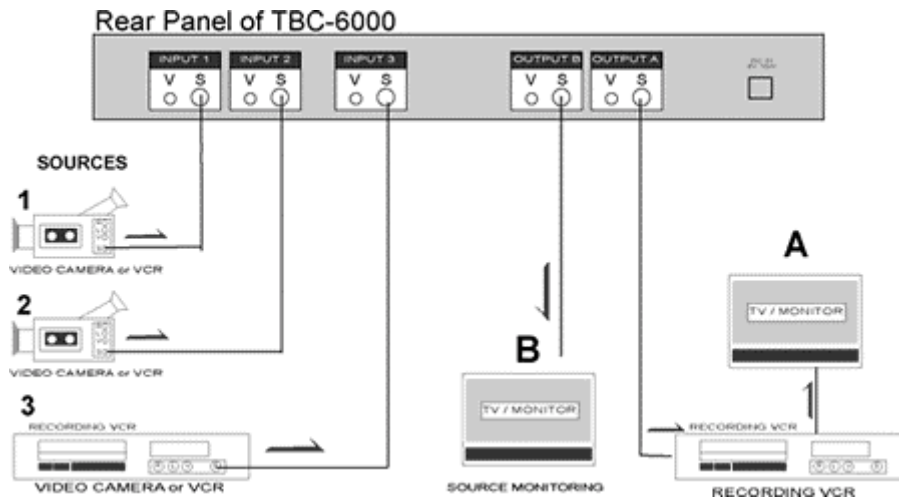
Rear Panel of TBC-6000

INPUT 1
V S

INPUT 2
V S

INPUT 3
V S

OUTPUT B
V S

OUTPUT A
V S

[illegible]

SOURCES

1
VIDEO CAMERA or VCR

2
VIDEO CAMERA or VCR

3
RECORDING VCR
VIDEO CAMERA or VCR

B
TV / MONITOR
SOURCE MONITORING

A
TV / MONITOR

RECORDING VCR
RECORDING VCR